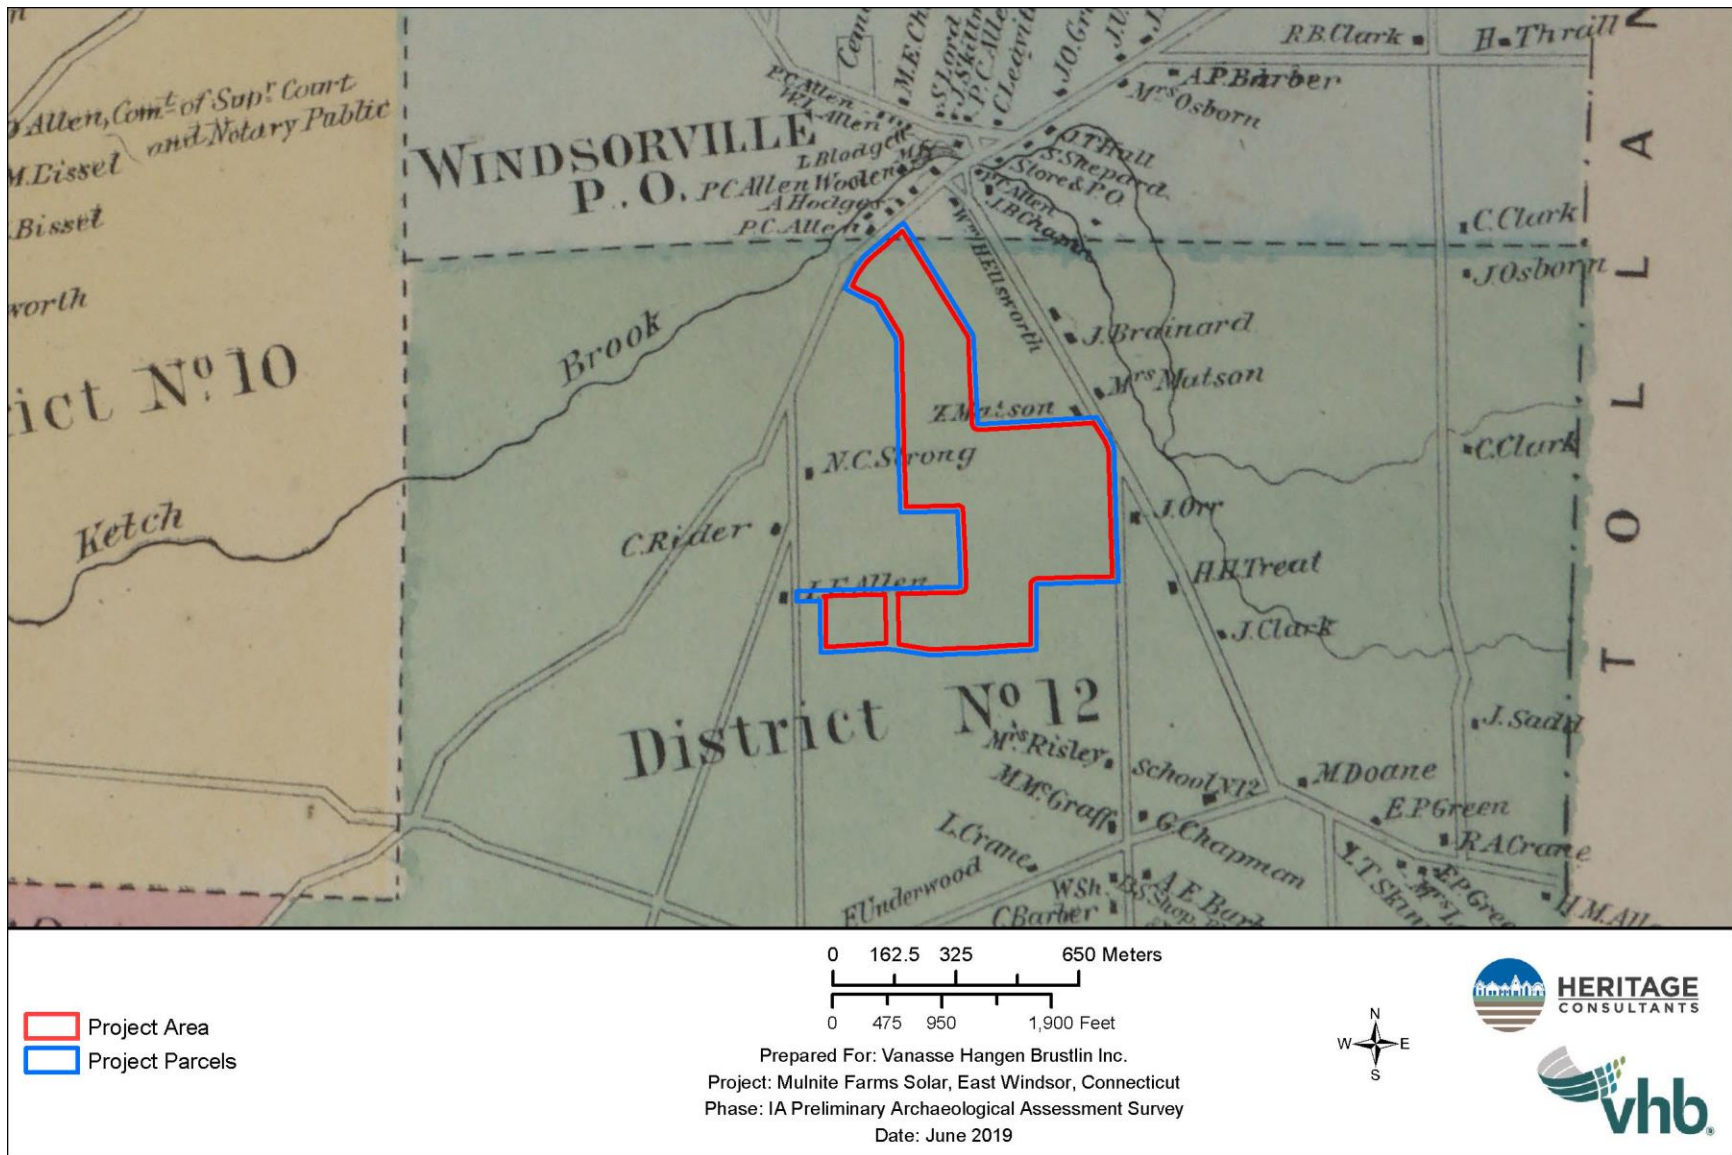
D. Allen, Com.r of Sup.r Court and Notary Public

M. Bissel

Bissel

worth

ict No. 10

WINDSORVILLE P.O.

P.C. Allen

W.L. Allen

L. Blodgett

P.C. Allen Woolen Mill

A. Hodges

P.C. Allen

Cem.

M.E. Ch.

S. Lord

J. Skitt

P.C. Allen

C. Leavitt

J.O. Gr

J.U.

R.B. Clark

H. Thrall

A.P. Barber

Mrs. Osborn

O.T. Thrall

S. Shepard

Store & P.O.

W.T. Allen

J.B. Chapin

W. H. Ellsworth

C. Clark

J. Osborn

J. Brainard

Mrs. Watson

T. Watson

Brook

Ketch

N.C. Strong

C. Rider

C. Clark

J. Orr

H.H. Treat

J.C. Allen

J. Clark

J. Sadd

District No. 12

Mrs. Risley

School No. 12

M. Doane

M. McGraff

G. Chapman

E.P. Green

R.A. Crane

L. Crane

F. Underwood

W. Sh.

B.S. Shop

A.E. Barb

C. Barber

J.T. Skin

Mrs. L.

E.P. Gree

H.M. All

TOLLA

Project Area

Project Parcels

0 162.5 325 650 Meters

0 475 950 1,900 Feet

Prepared For: Vanasse Hangen Brustlin Inc.
Project: Mulnite Farms Solar, East Windsor, Connecticut
Phase: IA Preliminary Archaeological Assessment Survey
Date: June 2019

N
W E
S

HERITAGE CONSULTANTS

vhb